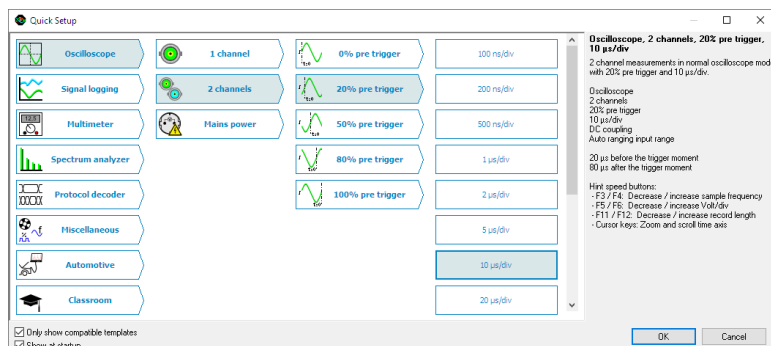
Quick Setup

Oscilloscope
Signal logging
Multimeter
Spectrum analyzer
Protocol decoder
Miscellaneous
Automotive
Classroom

1 channel
2 channels
Mains power

0% pre trigger
20% pre trigger
50% pre trigger
80% pre trigger
100% pre trigger

100 ns/div
200 ns/div
500 ns/div
1 µs/div
2 µs/div
5 µs/div
10 µs/div
20 µs/div

Oscilloscope, 2 channels, 20% pre trigger, 10 µs/div

2 channel measurements in normal oscilloscope mod with 20% pre trigger and 10 µs/div.

Oscilloscope
2 channels
20% pre trigger
10 µs/div
DC coupling
Auto ranging input range

20 µs before the trigger moment
80 µs after the trigger moment

Hint speed buttons:
- F3 / F4: Decrease / increase sample frequency
- F5 / F6: Decrease / increase Volt/div
- F11 / F12: Decrease / increase record length
- Cursor keys: Zoom and scroll time axis

Only show compatible templates
Show at startup

OK
Cancel